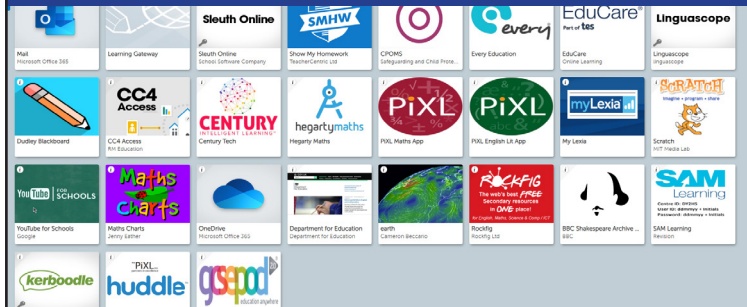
Mail
Microsoft Office 365

Learning Gateway

Sleuth Online
Sleuth Online
School Software Company

SMHW
Show My Homework
TeacherCentric Ltd

CPOMS
Safeguarding and Child Prote...

every
Every Education

EduCare
Part of tes
EduCare
Online Learning

Linguascope
Linguascope
Linguascope

Dudley Blackboard

CC4 Access
CC4 Access
RM Education

CENTURY
INTELLIGENT LEARNING
Century Tech

hegartymaths
Hegarty Maths

PiXL
PiXL Maths App

PiXL
PiXL English Lit App

myLexia
My Lexia

SCRATCH
Imagine • program • share
Scratch
MIT Media Lab

YouTube FOR SCHOOLS
YouTube for Schools
Google

Maths Charts
Maths Charts
Jenny Eather

OneDrive
Microsoft Office 365

Department for Education
Department for Education

earth
Cameron Beccario

ROCKFIG
The web's best FREE Secondary resources in ONE place!
For English, Maths, Science & Dotp / ICT
Rockfig
Rockfig Ltd

BBC Shakespeare Archive ...
BBC

SAM Learning
Centre ID: DY5HS
User ID: ddmmyy + initials
Password: ddmmyy + initials
SAM Learning
Revision

kerboodle

PiXL
huddle

gcsepod
education anywhere